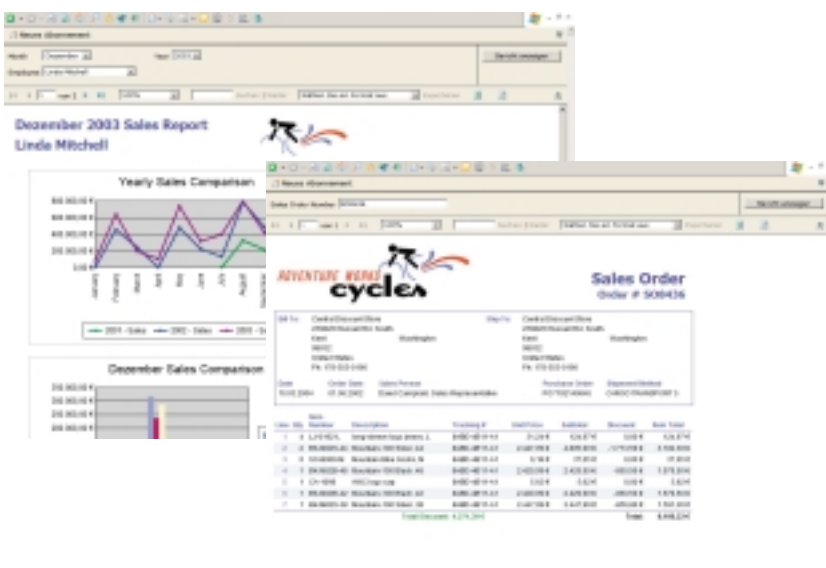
Neues Abonnement

Month Dezember Year 2003

Employee Linda Mitchell

Bericht anzeigen

Dezember 2003 Sales Report

Linda Mitchell

Yearly Sales Comparison

2001 - Sales 2002 - Sales 2003 - Sales

Dezember Sales Comparison

Neues Abonnement

Sales Order Number SO50436

Bericht anzeigen

ADVENTURE WORKS cycles

Sales Order

Order # SO50436

Bill To: Central Discount Store

Ship To: Central Discount Store

Washington

Washington

United States

United States

Date

Order Date

Sales Person

Purchase Order

Shipment Method

Line

Qty

Item Number

Description

Tracking #

Unit Price

Subtotal

Discount

Item Total

Total Discount:

Total: